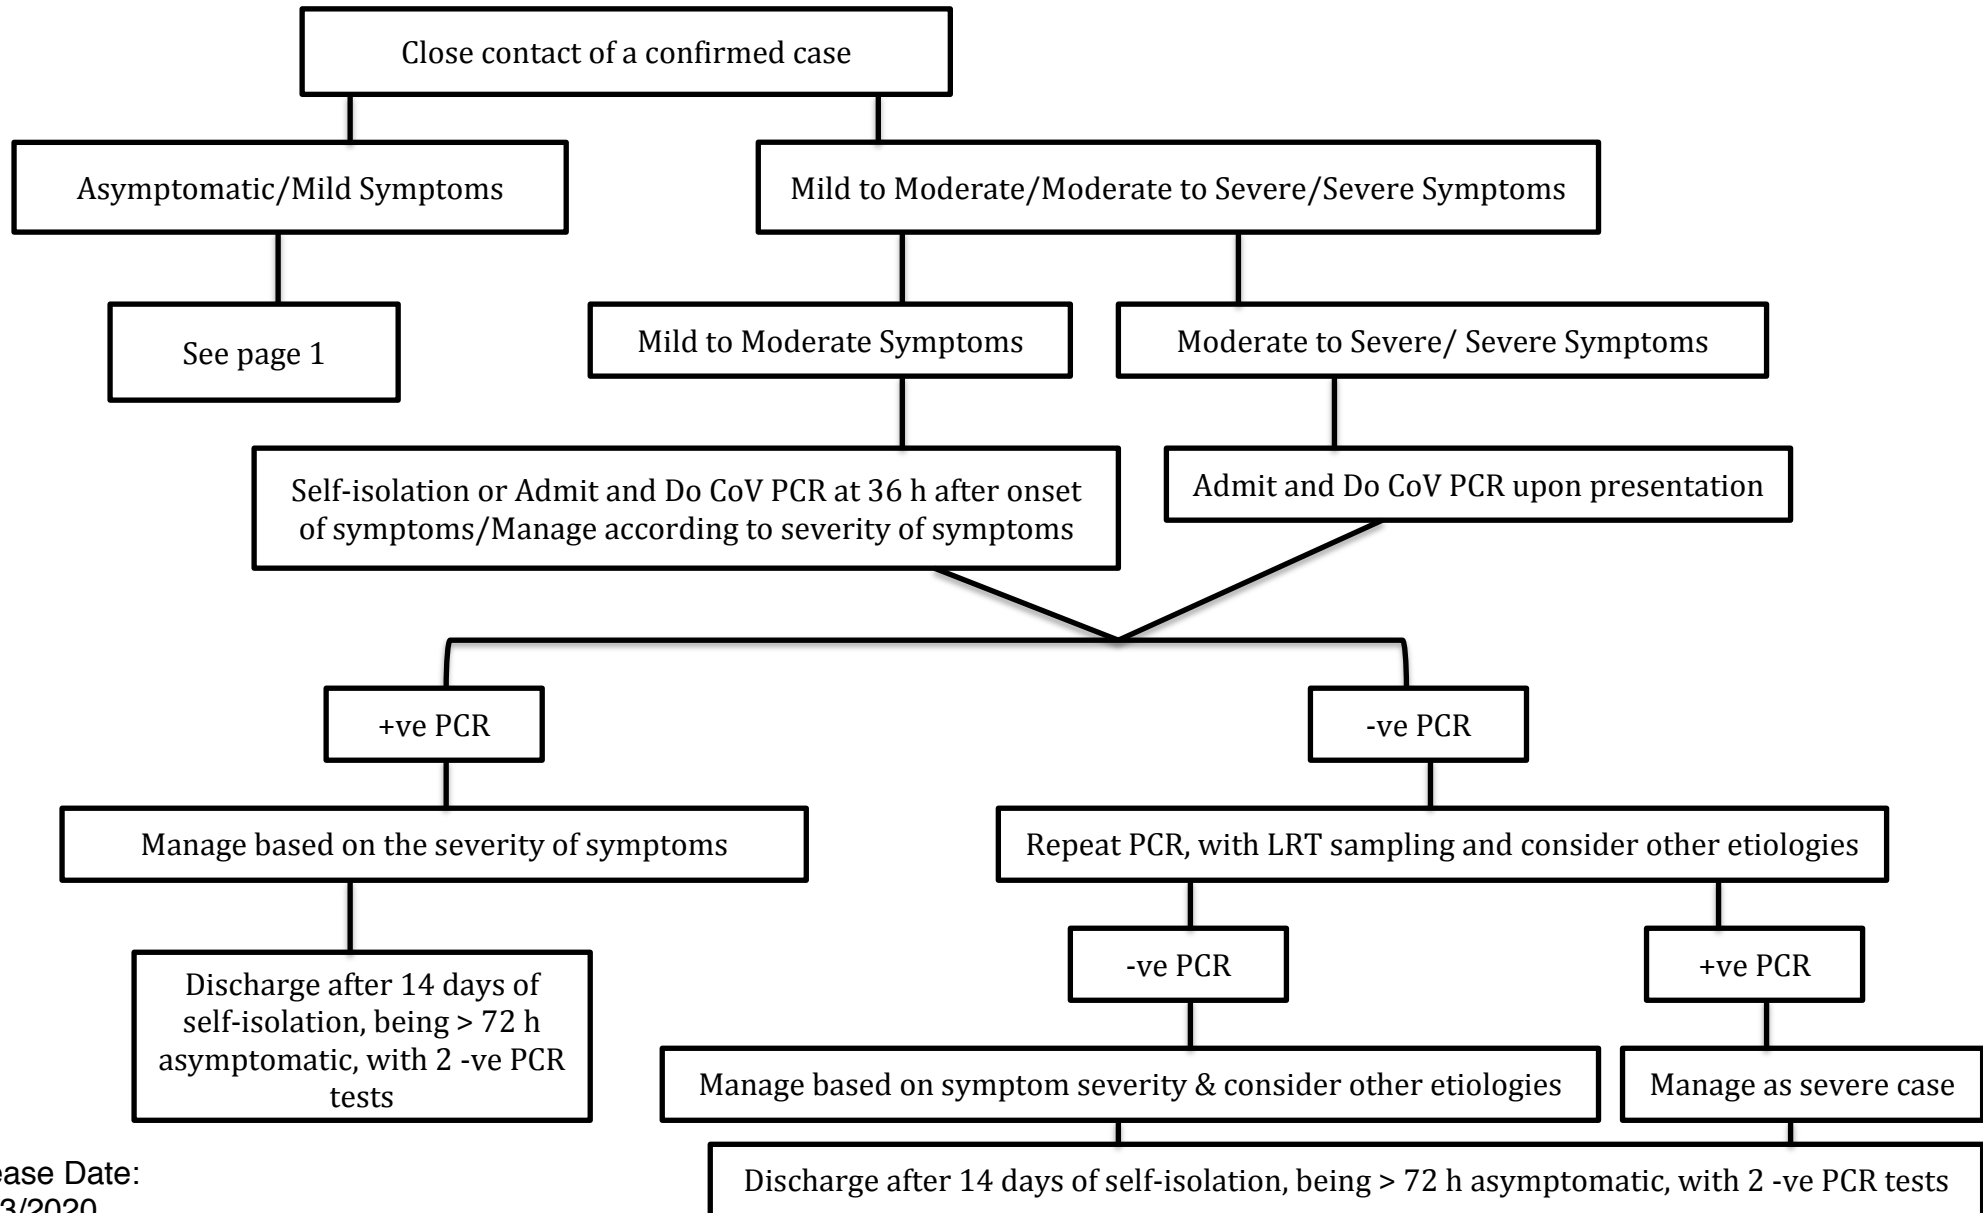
Close contact of a confirmed case

Asymptomatic/Mild Symptoms

Mild to Moderate/Moderate to Severe/Severe Symptoms

See page 1

Mild to Moderate Symptoms

Moderate to Severe/ Severe Symptoms

Self-isolation or Admit and Do CoV PCR at 36 h after onset of symptoms/Manage according to severity of symptoms

Admit and Do CoV PCR upon presentation

+ve PCR

-ve PCR

Manage based on the severity of symptoms

Repeat PCR, with LRT sampling and consider other etiologies

-ve PCR

+ve PCR

Discharge after 14 days of self-isolation, being > 72 h asymptomatic, with 2 -ve PCR tests

Manage based on symptom severity & consider other etiologies

Manage as severe case

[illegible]ease Date:
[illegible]3/2020

Discharge after 14 days of self-isolation, being > 72 h asymptomatic, with 2 -ve PCR tests